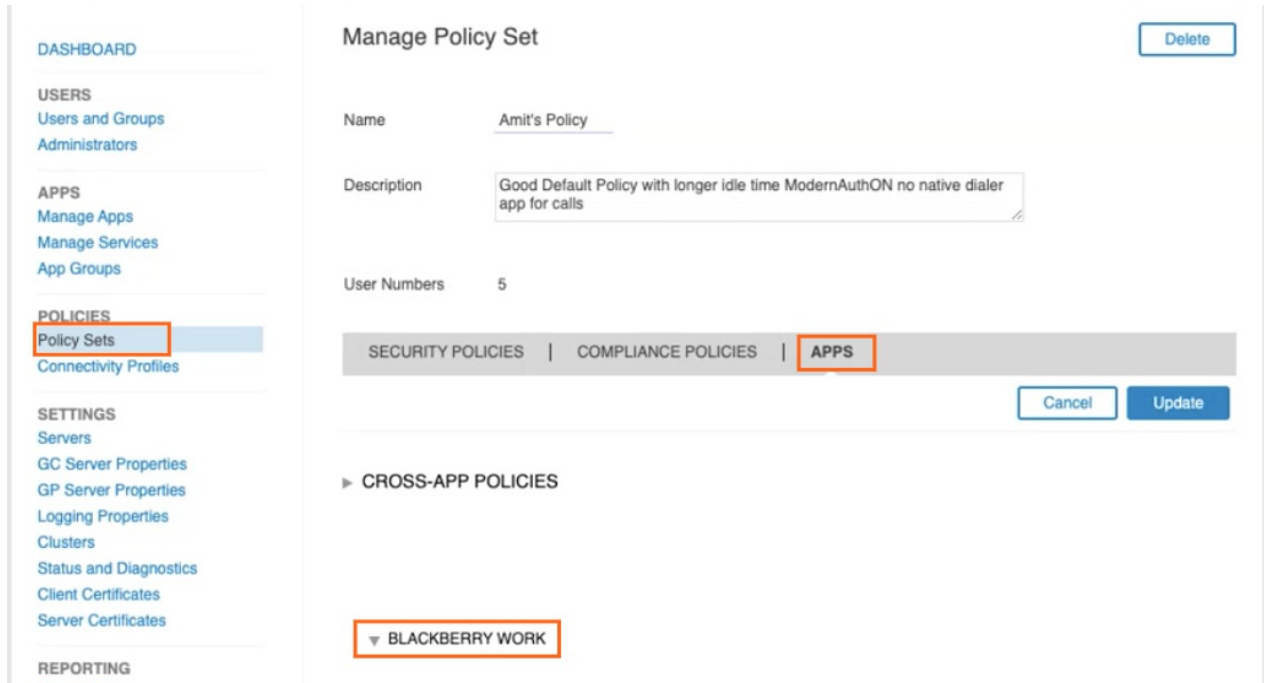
DASHBOARD

USERS
Users and Groups
Administrators

APPS
Manage Apps
Manage Services
App Groups

POLICIES
Policy Sets
Connectivity Profiles

SETTINGS
Servers
GC Server Properties
GP Server Properties
Logging Properties
Clusters
Status and Diagnostics
Client Certificates
Server Certificates

REPORTING

Manage Policy Set

Delete

Name Amit's Policy

Description Good Default Policy with longer idle time ModernAuthON no native dialer app for calls

User Numbers 5

SECURITY POLICIES | COMPLIANCE POLICIES | APPS

Cancel Update

▸ CROSS-APP POLICIES

▾ BLACKBERRY WORK